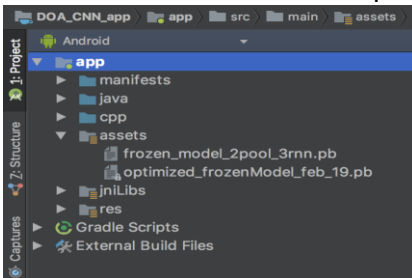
DOA_CNN_app app src main assets

1: Project

7: Structure

Captures

Android

app

manifests

java

cpp

assets

frozen_model_2pool_3rnn.pb

optimized_frozenModel_feb_19.pb

jniLibs

res

Gradle Scripts

External Build Files